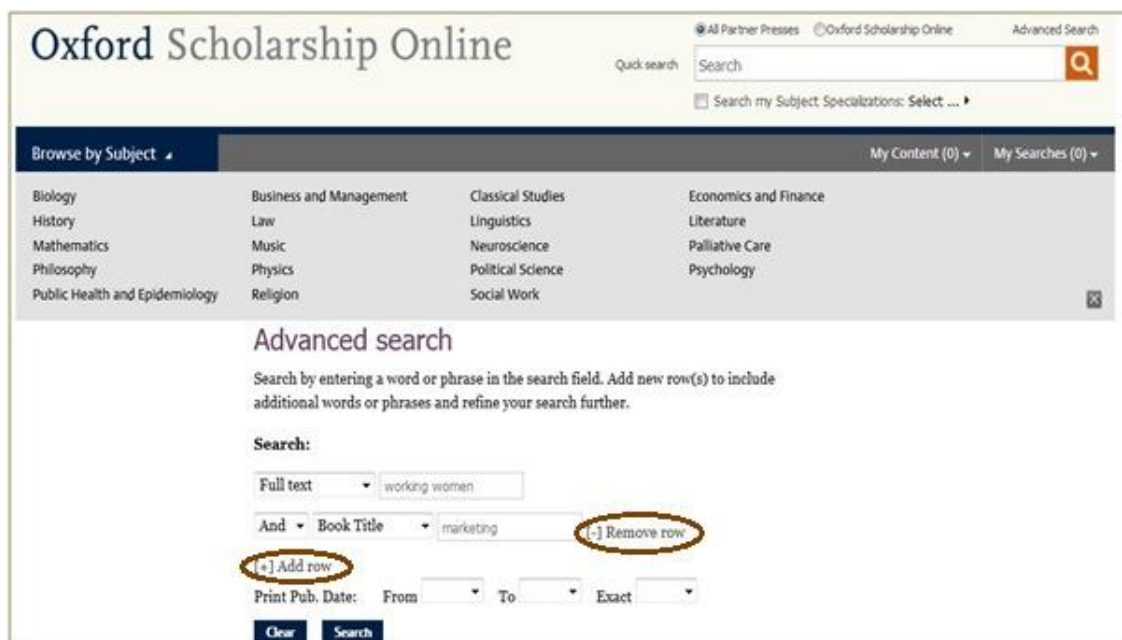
Oxford Scholarship Online

All Partner Presses   Oxford Scholarship Online   Advanced Search

Quick search   Search

Search my Subject Specializations: Select ... ▸

Browse by Subject

My Content (0)   My Searches (0)

Biology
History
Mathematics
Philosophy
Public Health and Epidemiology

Business and Management
Law
Music
Physics
Religion

Classical Studies
Linguistics
Neuroscience
Political Science
Social Work

Economics and Finance
Literature
Palliative Care
Psychology

Advanced search

Search by entering a word or phrase in the search field. Add new row(s) to include additional words or phrases and refine your search further.

Search:

Full text   working women

And   Book Title   marketing   [-] Remove row

[+] Add row

Print Pub. Date:   From   To   Exact

Clear   Search